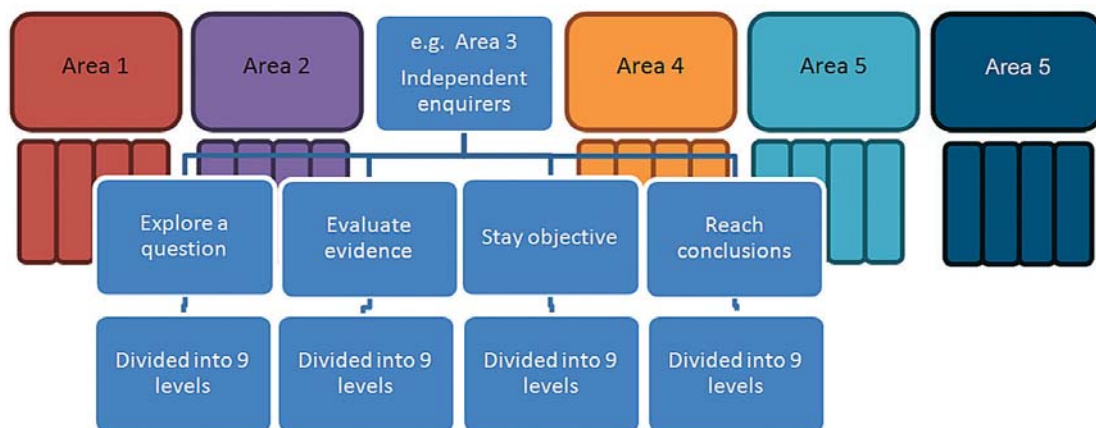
Area 1

Area 2

e.g. Area 3
Independent enquirers

Area 4

Area 5

Area 5

Explore a question

Evaluate evidence

Stay objective

Reach conclusions

Divided into 9 levels

Divided into 9 levels

Divided into 9 levels

Divided into 9 levels